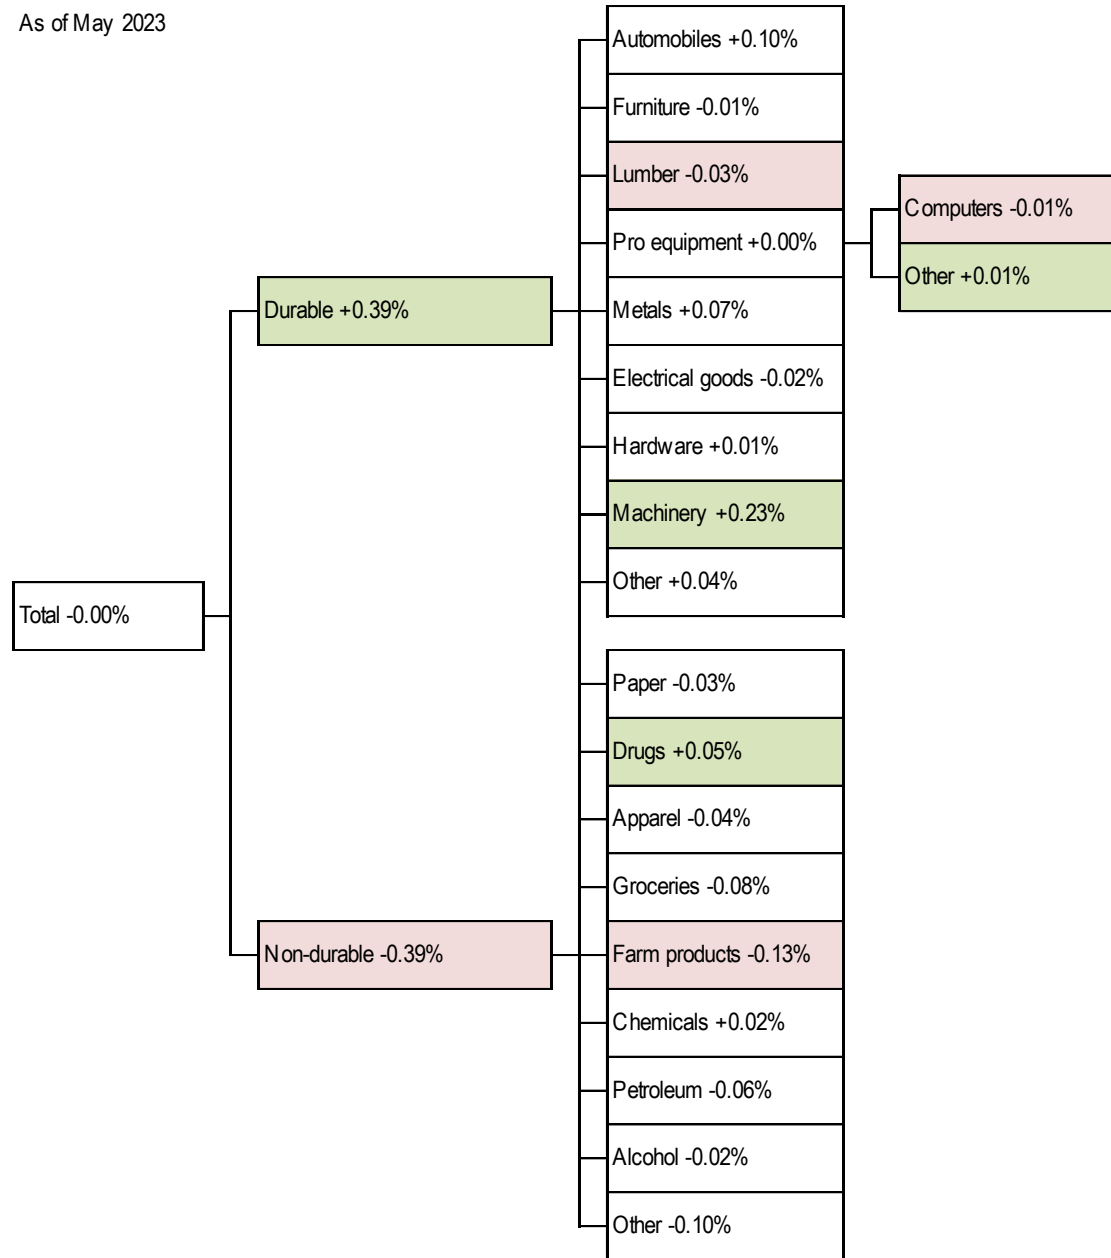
As of May 2023

Total -0.00%

Durable +0.39%

Automobiles +0.10%
Furniture -0.01%
Lumber -0.03%
Pro equipment +0.00%
Computers -0.01%
Other +0.01%
Metals +0.07%
Electrical goods -0.02%
Hardware +0.01%
Machinery +0.23%
Other +0.04%

Non-durable -0.39%

Paper -0.03%
Drugs +0.05%
Apparel -0.04%
Groceries -0.08%
Farm products -0.13%
Chemicals +0.02%
Petroleum -0.06%
Alcohol -0.02%
Other -0.10%